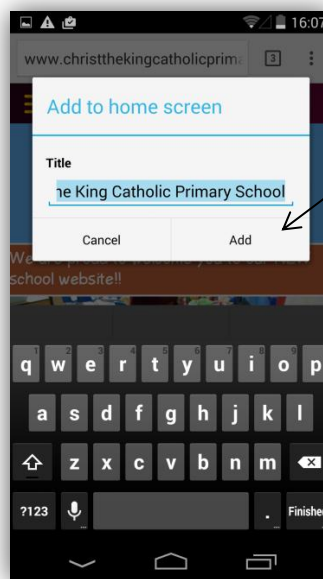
16:07

www.christthekingcatholicprim

3

Add to home screen

Title

e King Catholic Primary School

Cancel

Add

We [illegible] school website!!

1 2 3 4 5 6 7 8 9 0

q w e r t y u i o p

a s d f g h j k l

z x c v b n m

?123

.

Finished